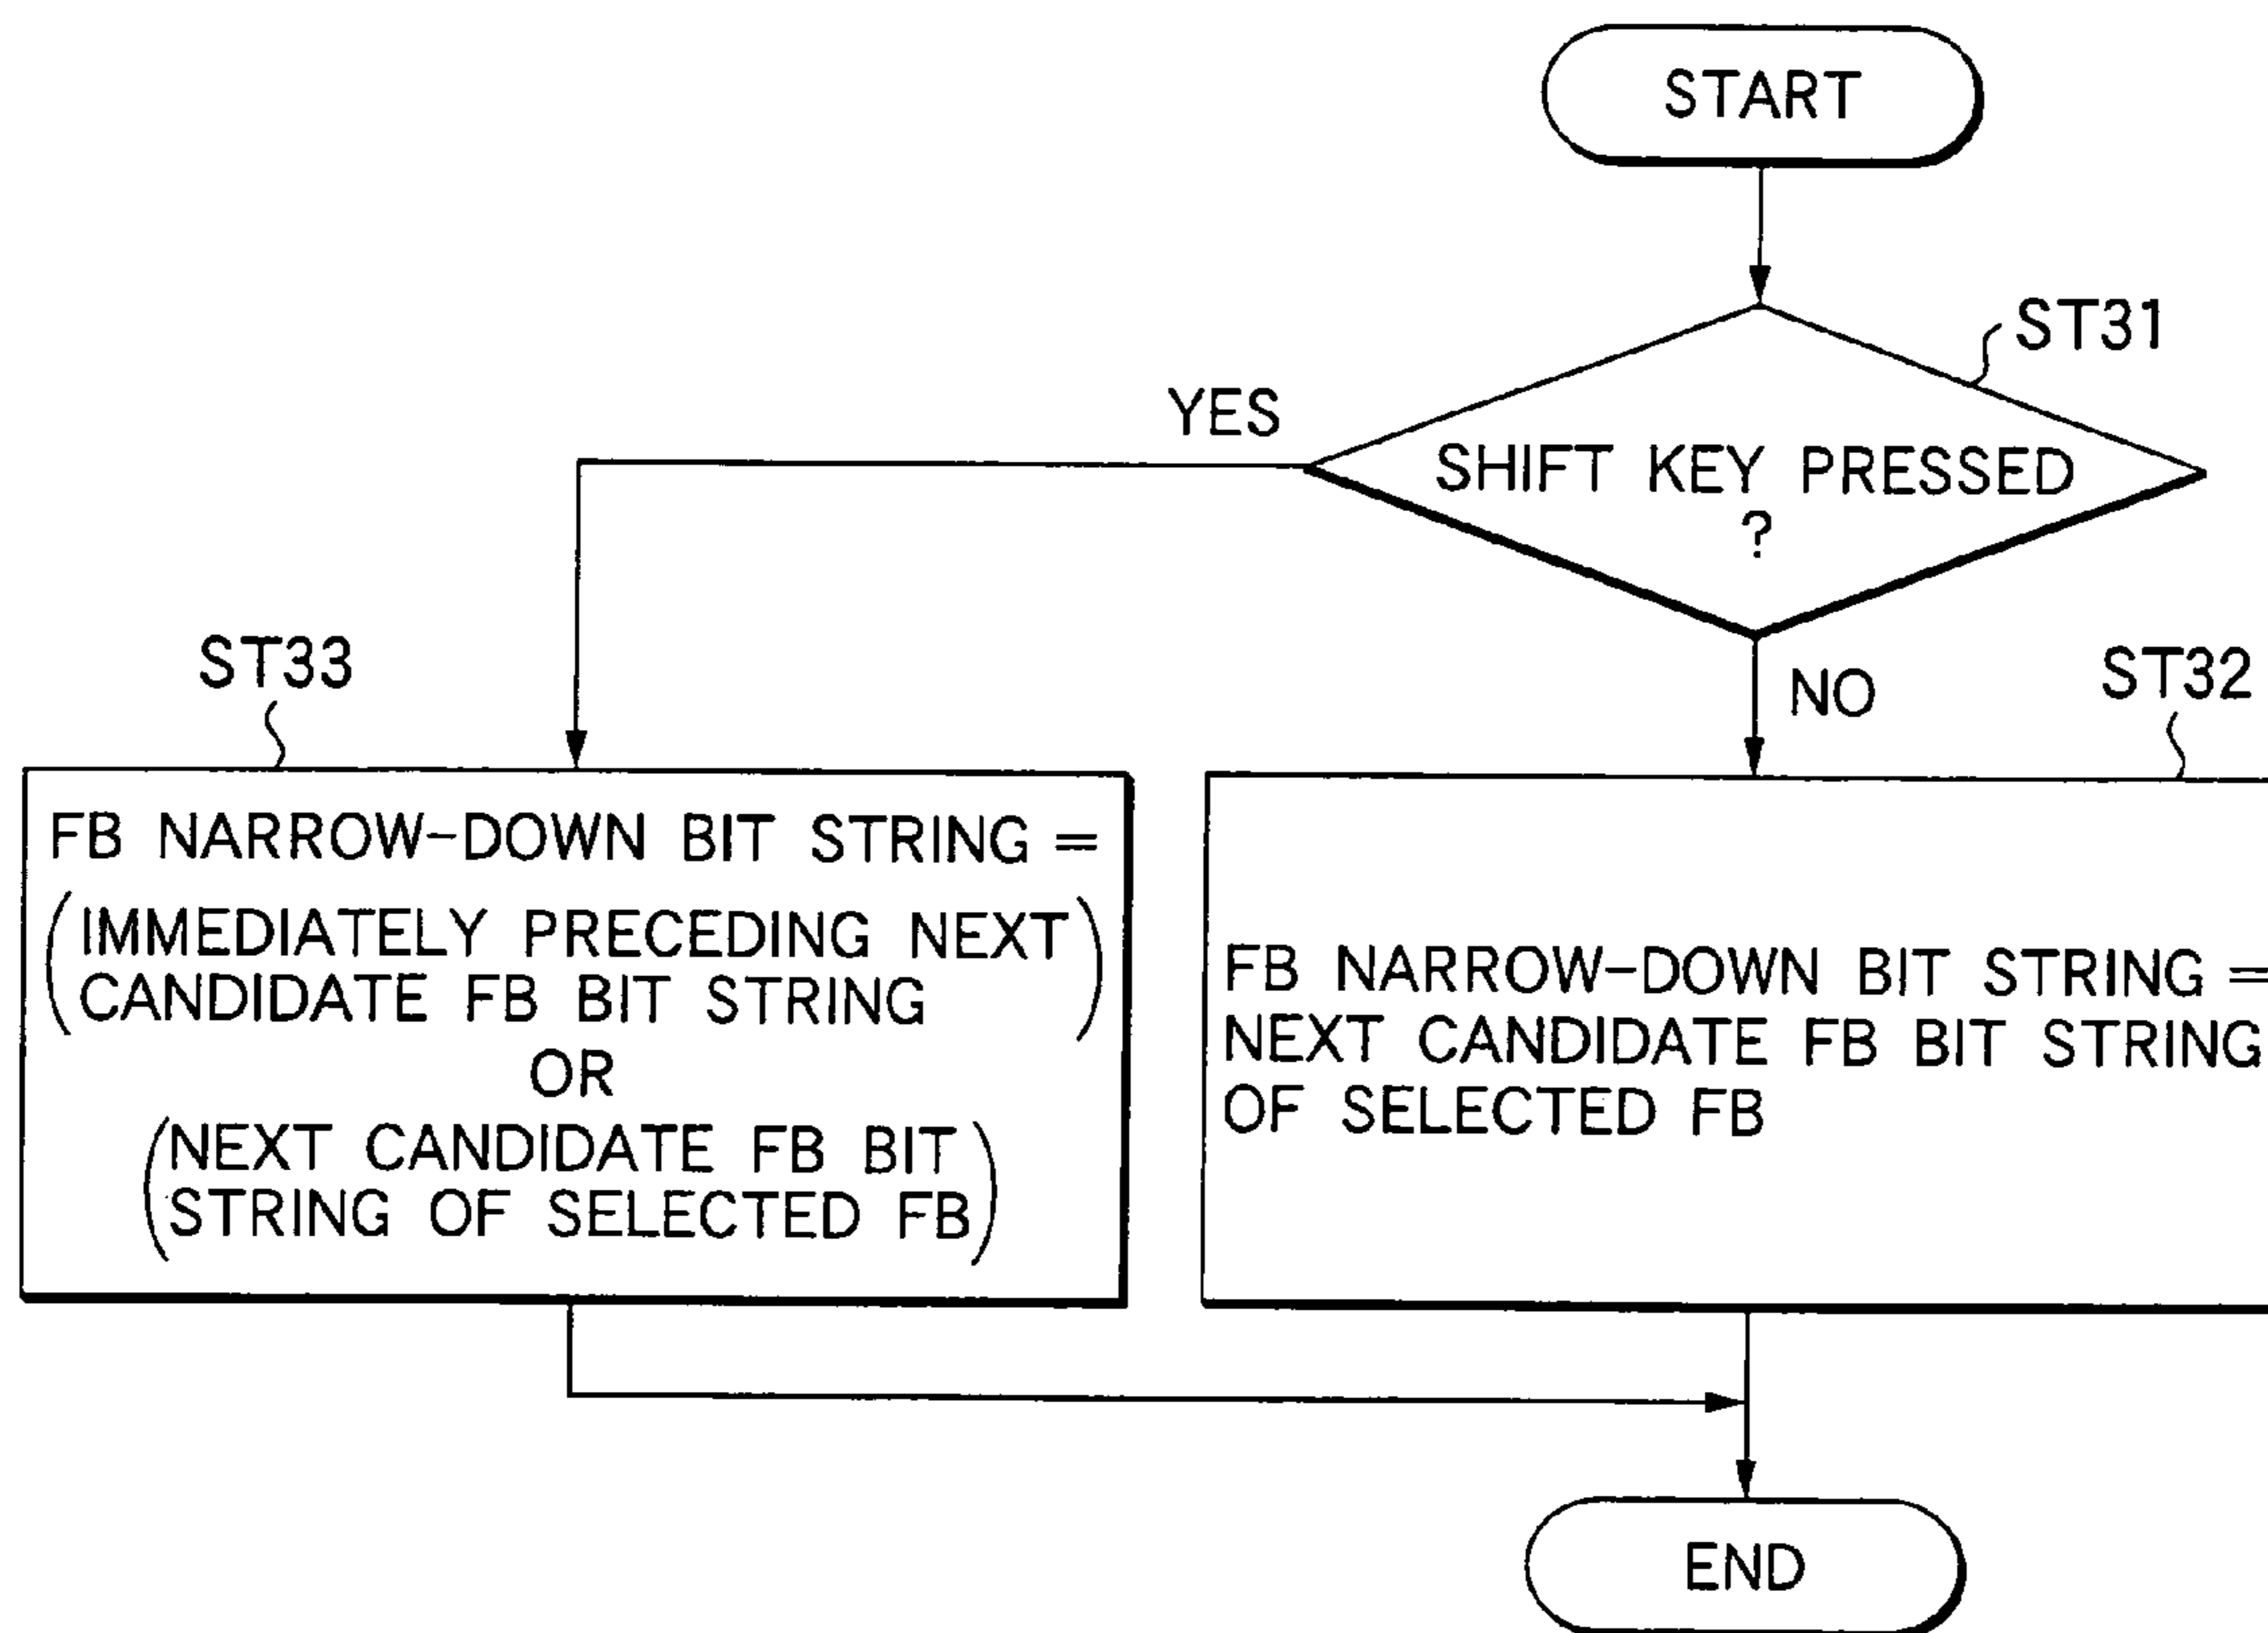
START

ST31

YES

SHIFT KEY PRESSED ?

NO

ST33

ST32

FB NARROW-DOWN BIT STRING = (IMMEDIATELY PRECEDING NEXT CANDIDATE FB BIT STRING) OR (NEXT CANDIDATE FB BIT STRING OF SELECTED FB)

FB NARROW-DOWN BIT STRING = NEXT CANDIDATE FB BIT STRING OF SELECTED FB

END